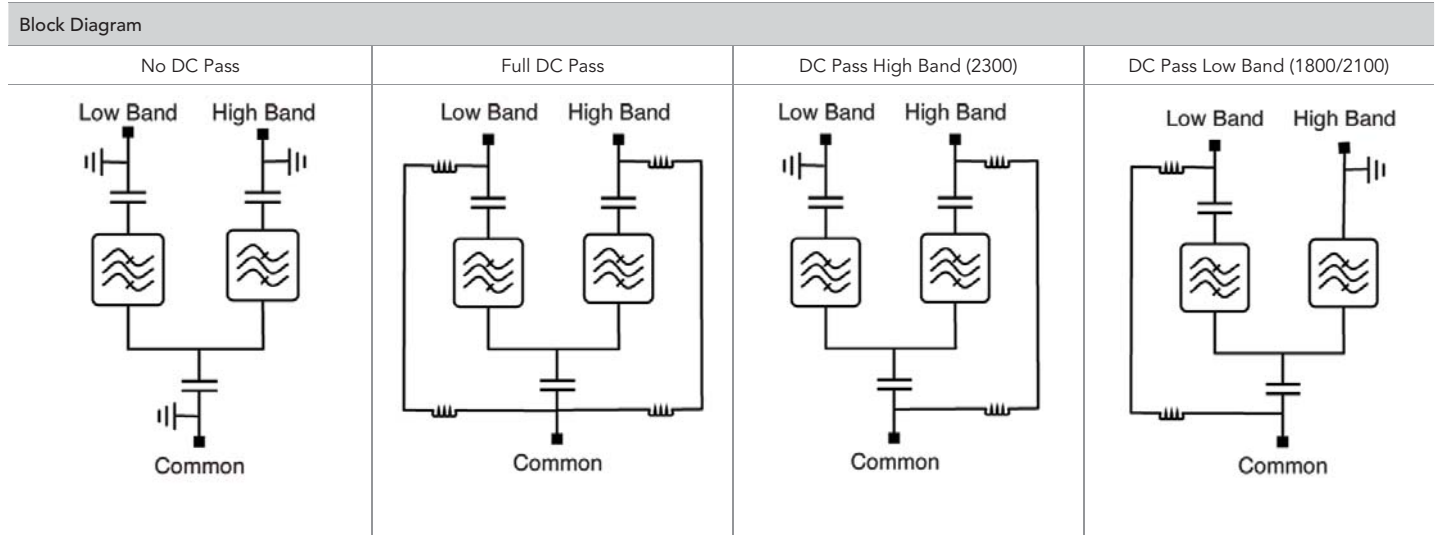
Block Diagram

| No DC Pass | Full DC Pass | DC Pass High Band (2300) | DC Pass Low Band (1800/2100) |
|---|---|---|---|
| Low Band High Band Common | Low Band High Band Common | Low Band High Band Common | Low Band High Band Common |